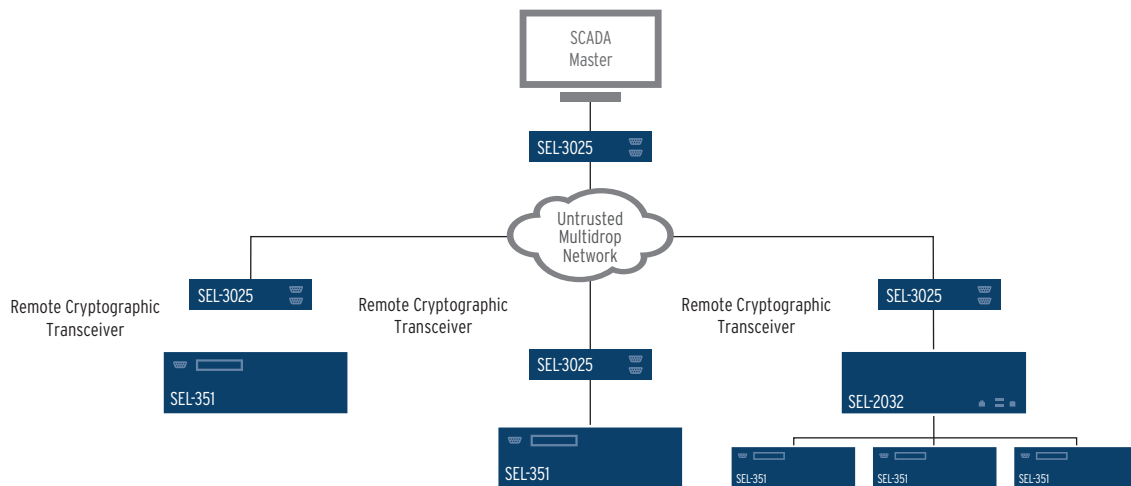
SCADA
Master

SEL-3025

Untrusted
Multidrop
Network

SEL-3025

Remote Cryptographic
Transceiver

SEL-351

Remote Cryptographic
Transceiver

SEL-3025

SEL-351

Remote Cryptographic
Transceiver

SEL-3025

SEL-2032

SEL-351

SEL-351

SEL-351